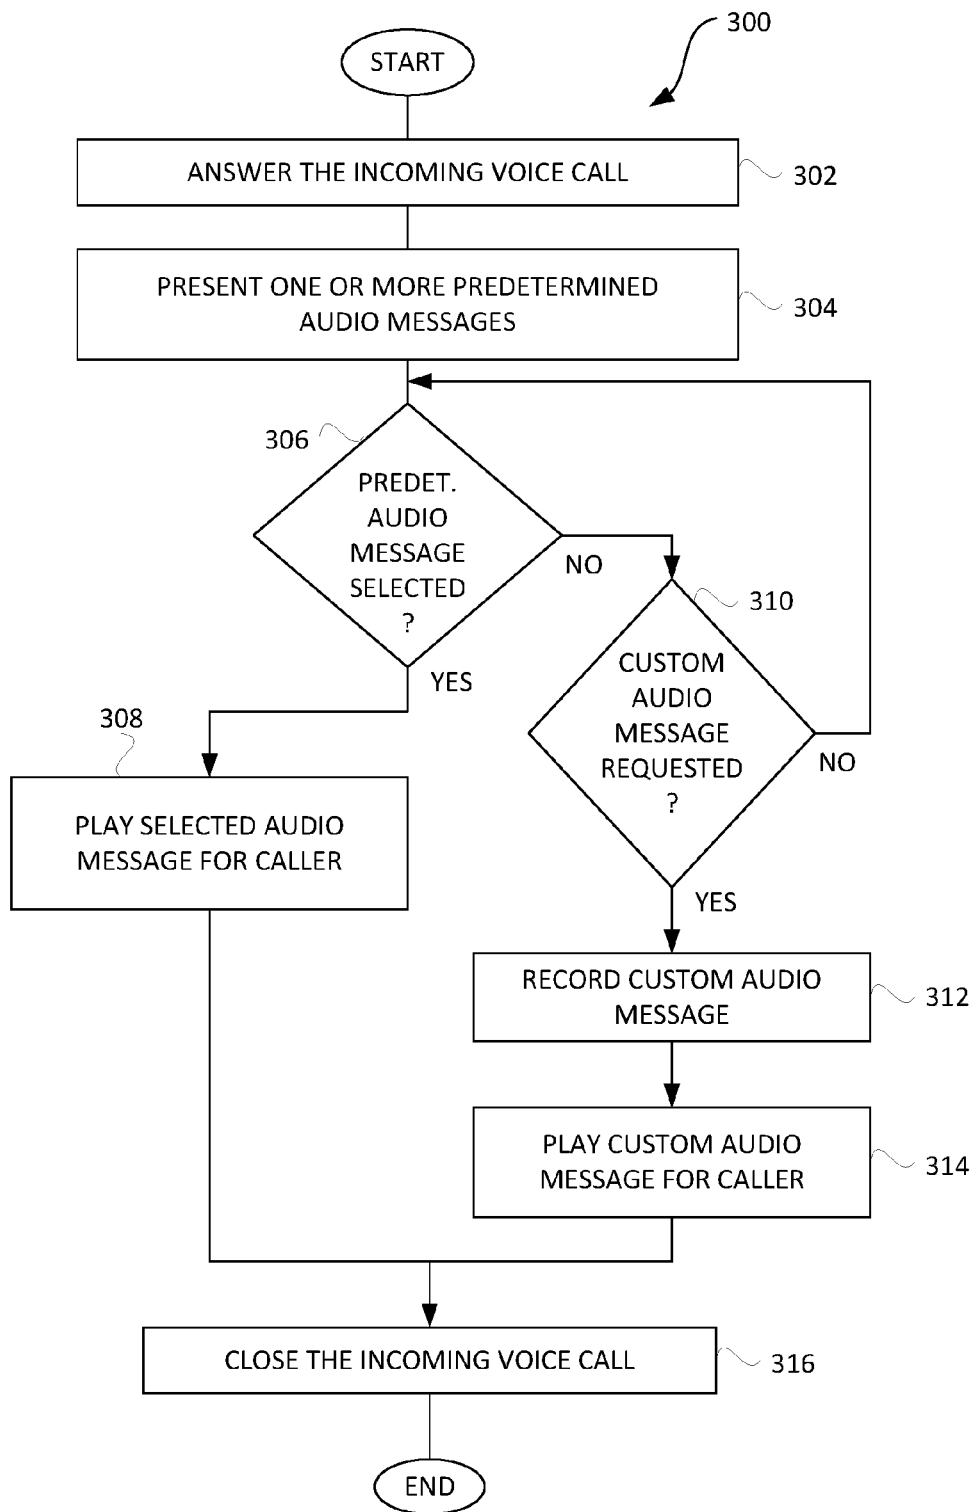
300

START

ANSWER THE INCOMING VOICE CALL

302

PRESENT ONE OR MORE PREDETERMINED AUDIO MESSAGES

304

306

PREDET. AUDIO MESSAGE SELECTED ?

NO

YES

310

CUSTOM AUDIO MESSAGE REQUESTED ?

NO

YES

308

PLAY SELECTED AUDIO MESSAGE FOR CALLER

RECORD CUSTOM AUDIO MESSAGE

312

PLAY CUSTOM AUDIO MESSAGE FOR CALLER

314

CLOSE THE INCOMING VOICE CALL

316

END